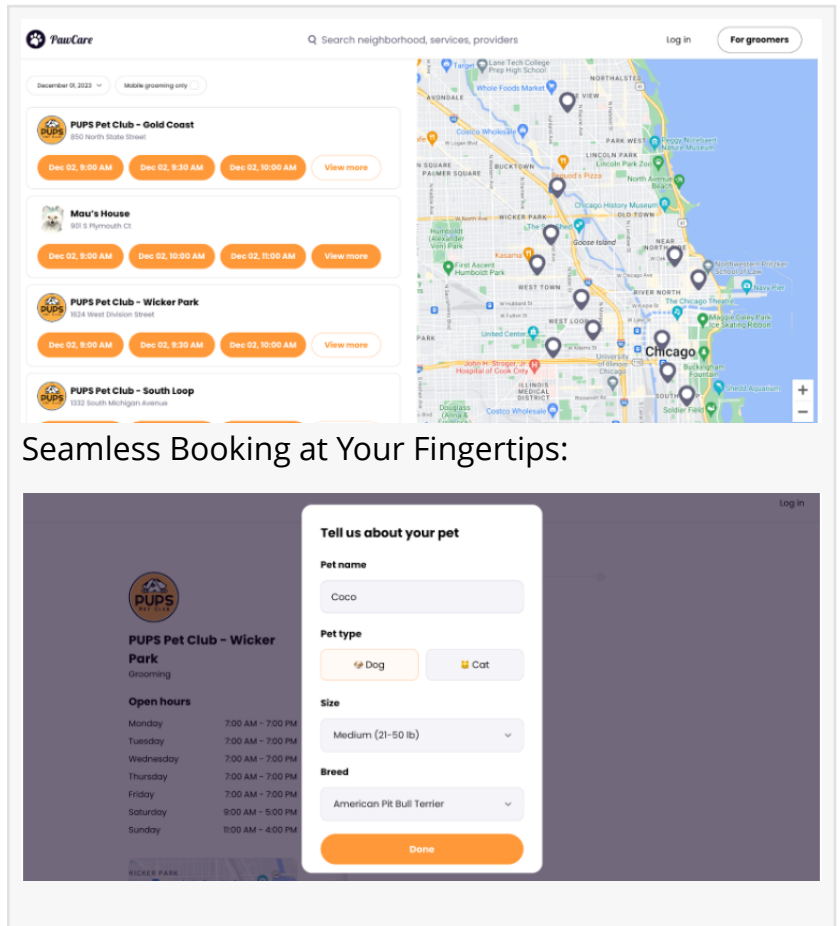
PawCare

Search neighborhood, services, providers

Log in

For groomers

December 01, 2023

Mobile grooming only

PUPS Pet Club - Gold Coast
850 North State Street

Dec 02, 9:00 AM | Dec 02, 9:30 AM | Dec 02, 10:00 AM | View more

Mau's House
901 S Plymouth Ct

Dec 02, 9:00 AM | Dec 02, 10:00 AM | Dec 02, 11:00 AM | View more

PUPS Pet Club - Wicker Park
1624 West Division Street

Dec 02, 9:00 AM | Dec 02, 9:30 AM | Dec 02, 10:00 AM | View more

PUPS Pet Club - South Loop
1332 South Michigan Avenue

Target
Lane Tech College Prep High School
NORTHALSTED
Whole Foods Market
VIEW
Costco Wholesale
PARK WEST
Peggy Notebaert Nature Museum
LINCOLN PARK
Lincoln Park Zoo
N SQUARE
PALMER SQUARE
BUCKTOWN
Giordano's Pizza
North Avenue Beach
Chicago History Museum
WICKER PARK
OLD TOWN
Humboldt (Alexander Von) Park
Goose Island
NEAR NORTH SIDE
Kasama
First Ascent Humboldt Park
Northwestern Pritzker School of Law
WEST TOWN
RIVER NORTH
Navy Pier
The Chicago Theatre
WEST LOOP
Maggie Daley Park Ice Skating Ribbon
United Center
Chicago
John H. Stroger, Jr. Hospital of Cook County
University of Illinois Chicago
Buckingham Fountain
ILLINOIS MEDICAL DISTRICT
Shedd Aquarium
Douglass (Anna & Frederick) Park
Costco Wholesale
SOUTH LOOP
Soldier Field

+
−

Seamless Booking at Your Fingertips:

Log in

PUPS PET CLUB

PUPS Pet Club - Wicker Park
Grooming

Open hours
| | |
|---|---|
| Monday | 7:00 AM - 7:00 PM |
| Tuesday | 7:00 AM - 7:00 PM |
| Wednesday | 7:00 AM - 7:00 PM |
| Thursday | 7:00 AM - 7:00 PM |
| Friday | 7:00 AM - 7:00 PM |
| Saturday | 9:00 AM - 5:00 PM |
| Sunday | 11:00 AM - 4:00 PM |

WICKER PARK

Tell us about your pet

Pet name
Coco

Pet type
Dog
Cat

Size
Medium (21-50 lb)

Breed
American Pit Bull Terrier

Done